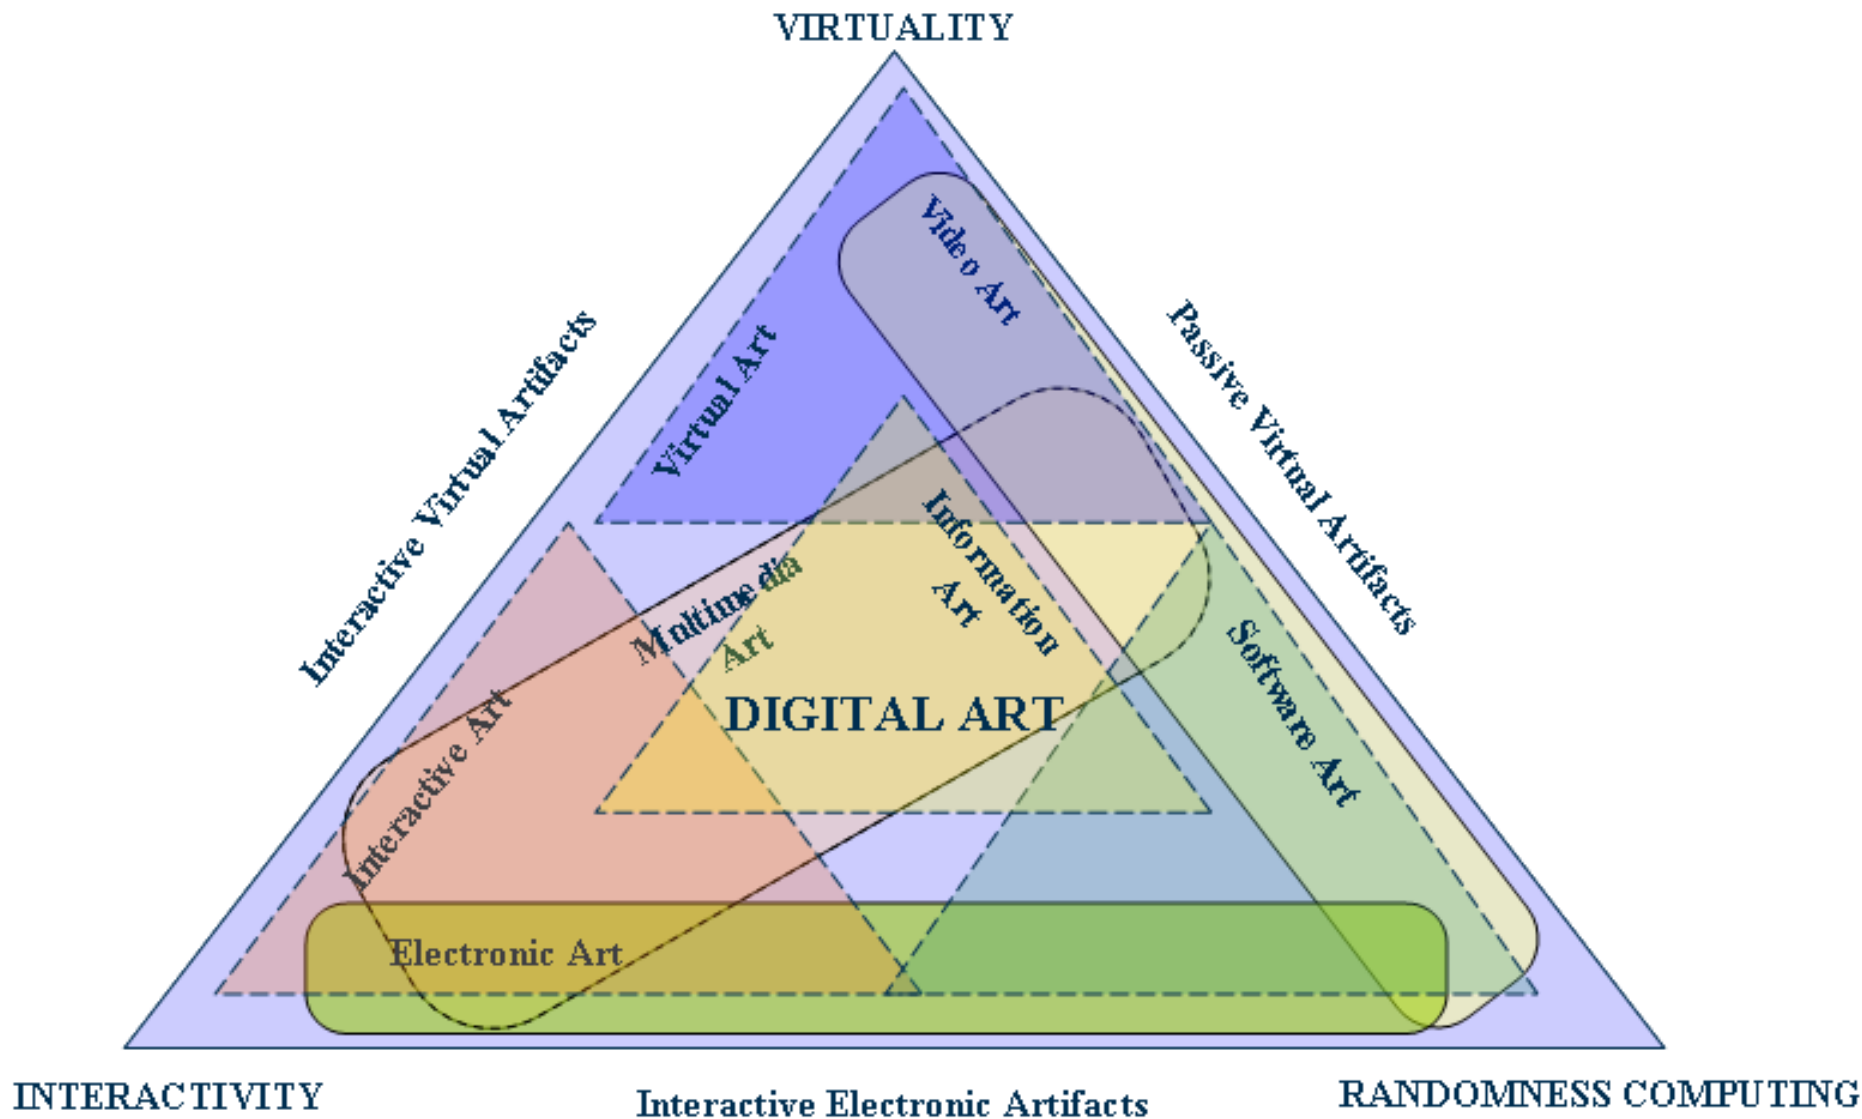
VIRTUALITY

Interactive Virtual Artifacts

Passive Virtual Artifacts

Video Art

Virtual Art

Information Art

Multimedia Art

DIGITAL ART

Software Art

Interactive Art

Electronic Art

INTERACTIVITY

Interactive Electronic Artifacts

RANDOMNESS COMPUTING